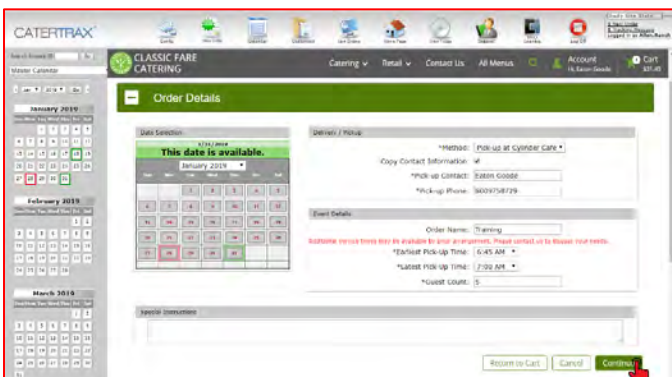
CATERTRAX

Master Calendar

January 2019

February 2019

March 2019

CLASSIC FARE CATERING

Catering ∨ Retail ∨ Contact Us All Menus

Account Hi, Eaton Goode

Cart $31.45

Order Details

Date Selection

1/31/2019

This date is available.

January 2019

Delivery / Pickup

*Method: Pick-up at Cylinder Cafe

Copy Contact Information:

*Pick-up Contact: Eaton Goode

*Pick-up Phone: 8009758729

Event Details

Order Name: Training

Available service times are available to your arrangement. Please contact us to discuss your needs.

*Earliest Pick-Up Time: 6:45 AM

*Latest Pick-Up Time: 7:00 AM

*Guest Count: 5

Special Instructions

Return to Cart Cancel Continue